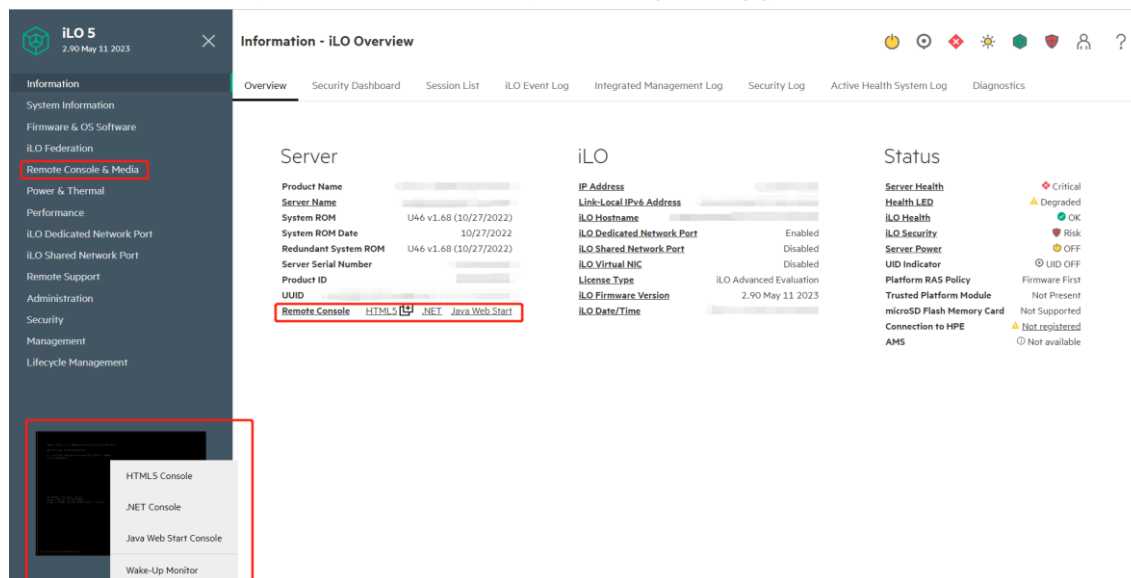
iLO 5
2.90 May 11 2023

Information
System Information
Firmware & OS Software
iLO Federation
Remote Console & Media
Power & Thermal
Performance
iLO Dedicated Network Port
iLO Shared Network Port
Remote Support
Administration
Security
Management
Lifecycle Management

HTML5 Console
.NET Console
Java Web Start Console
Wake-Up Monitor

Information - iLO Overview

?

Overview | Security Dashboard | Session List | iLO Event Log | Integrated Management Log | Security Log | Active Health System Log | Diagnostics

Server

| | |
|---|---|
| Product Name | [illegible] |
| Server Name | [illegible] |
| System ROM | U46 v1.68 (10/27/2022) |
| System ROM Date | 10/27/2022 |
| Redundant System ROM | U46 v1.68 (10/27/2022) |
| Server Serial Number | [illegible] |
| Product ID | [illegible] |
| UUID | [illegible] |
| Remote Console | HTML5 .NET Java Web Start |

iLO

| | |
|---|---|
| IP Address | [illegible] |
| Link-Local IPv6 Address | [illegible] |
| iLO Hostname | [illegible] |
| iLO Dedicated Network Port | Enabled |
| iLO Shared Network Port | Disabled |
| iLO Virtual NIC | Disabled |
| License Type | iLO Advanced Evaluation |
| iLO Firmware Version | 2.90 May 11 2023 |
| iLO Date/Time | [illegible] |

Status

| | |
|---|---|
| Server Health | Critical |
| Health LED | Degraded |
| iLO Health | OK |
| iLO Security | Risk |
| Server Power | OFF |
| UID Indicator | UID OFF |
| Platform RAS Policy | Firmware First |
| Trusted Platform Module | Not Present |
| microSD Flash Memory Card | Not Supported |
| Connection to HPE | Not registered |
| AMS | Not available |